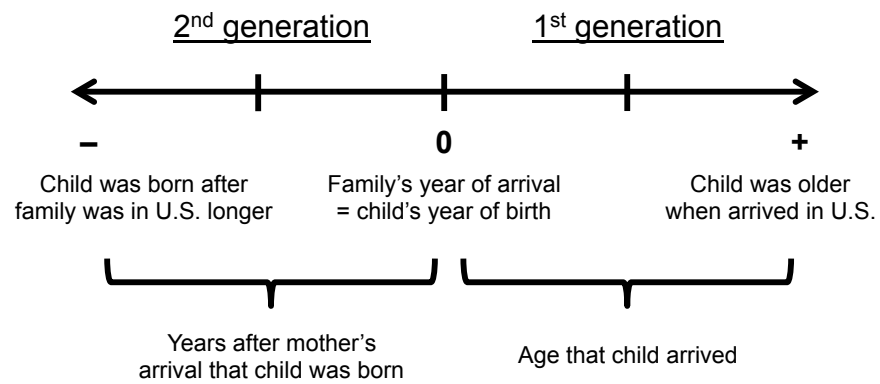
2$^{nd}$ generation

1$^{st}$ generation

–

0

+

Child was born after family was in U.S. longer

Family's year of arrival = child's year of birth

Child was older when arrived in U.S.

Years after mother's arrival that child was born

Age that child arrived